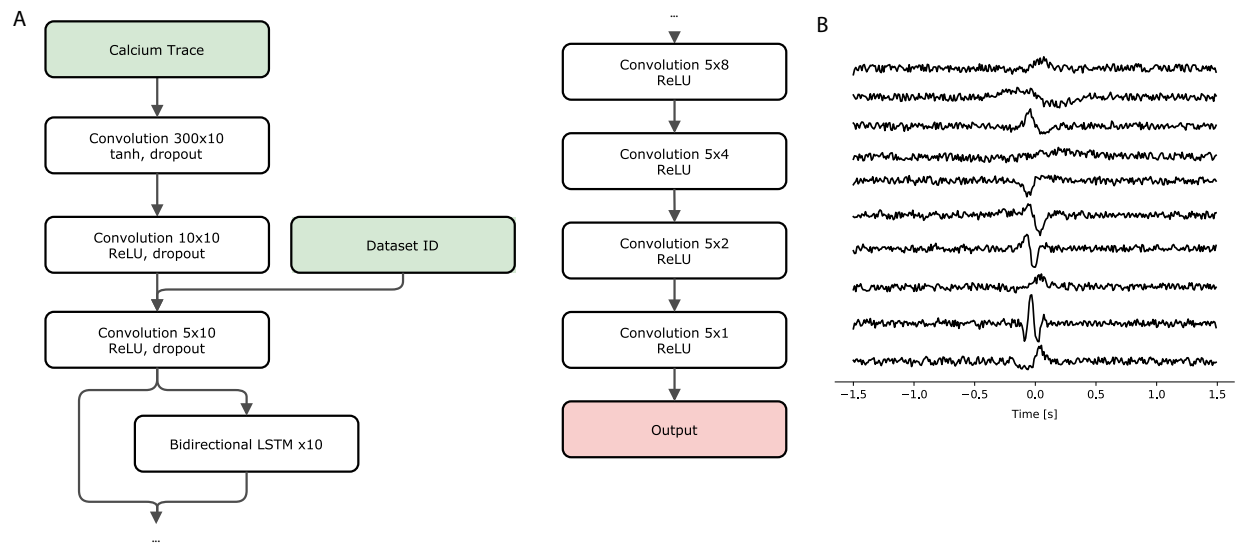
A

Calcium Trace

Convolution 300x10
tanh, dropout

Convolution 10x10
ReLU, dropout

Dataset ID

Convolution 5x10
ReLU, dropout

Bidirectional LSTM x10

...

...

Convolution 5x8
ReLU

Convolution 5x4
ReLU

Convolution 5x2
ReLU

Convolution 5x1
ReLU

Output

B

−1.5 −1.0 −0.5 0.0 0.5 1.0 1.5
Time [s]